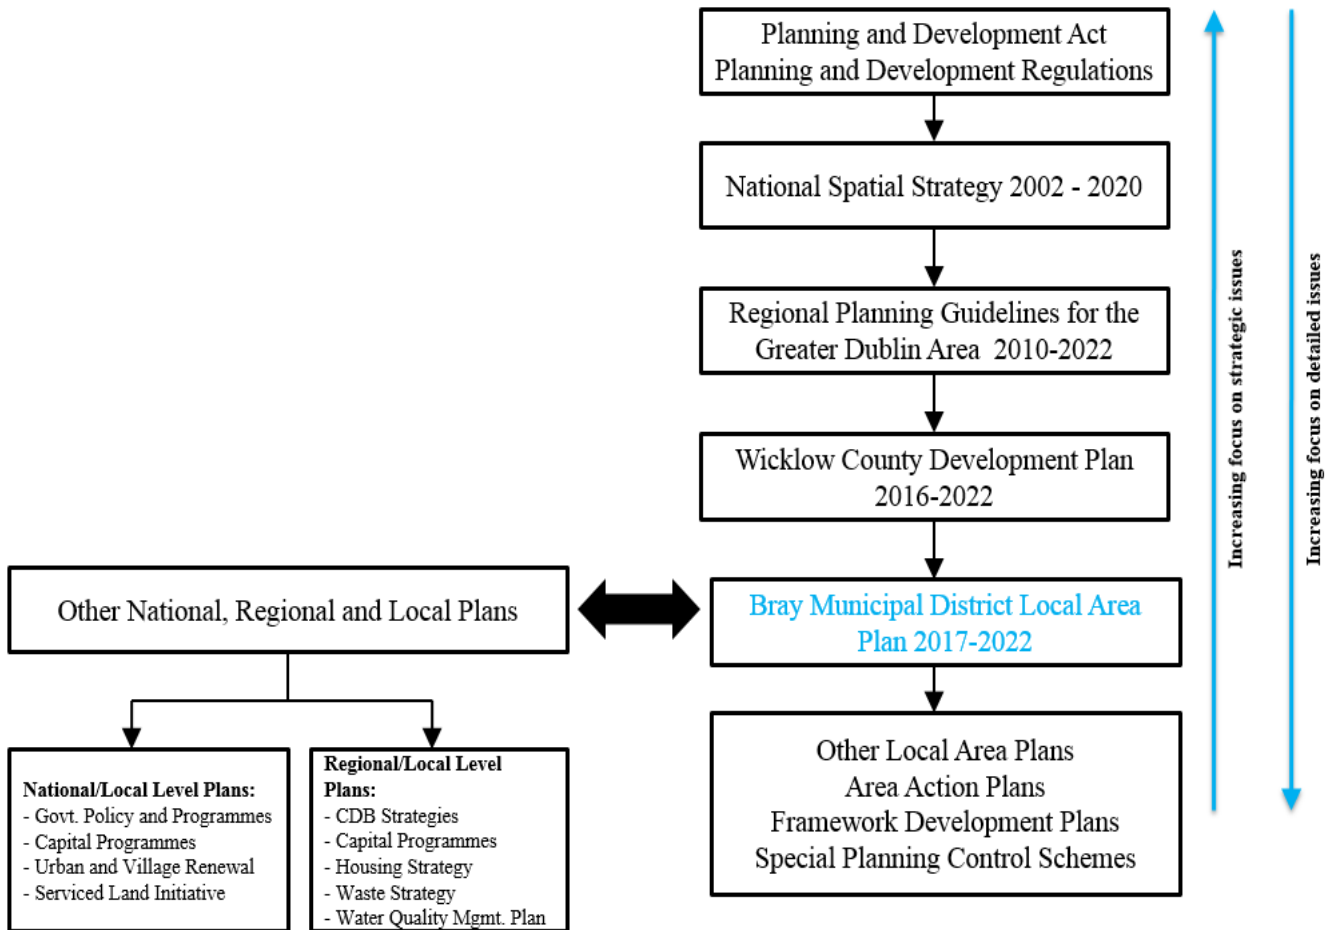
Planning and Development Act
Planning and Development Regulations

National Spatial Strategy 2002 - 2020

Regional Planning Guidelines for the Greater Dublin Area 2010-2022

Wicklow County Development Plan 2016-2022

Bray Municipal District Local Area Plan 2017-2022

Other Local Area Plans
Area Action Plans
Framework Development Plans
Special Planning Control Schemes

Increasing focus on strategic issues

Increasing focus on detailed issues

Other National, Regional and Local Plans

National/Local Level Plans:
- Govt. Policy and Programmes
- Capital Programmes
- Urban and Village Renewal
- Serviced Land Initiative

Regional/Local Level Plans:
- CDB Strategies
- Capital Programmes
- Housing Strategy
- Waste Strategy
- Water Quality Mgmt. Plan